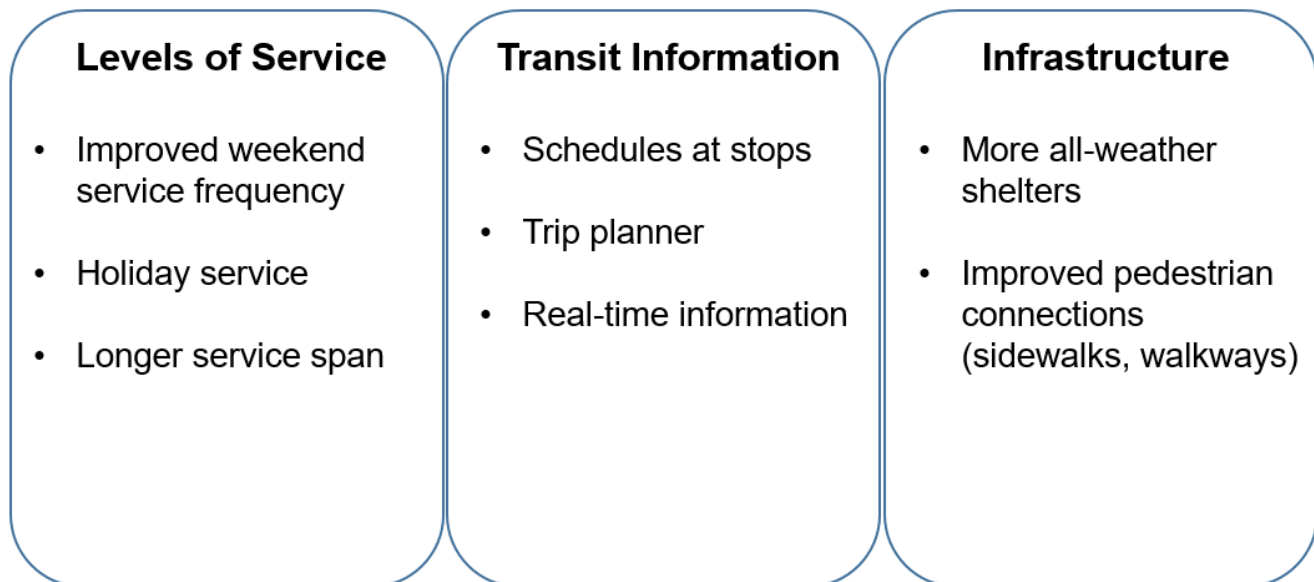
Levels of Service

- Improved weekend service frequency
- Holiday service
- Longer service span

Transit Information

- Schedules at stops
- Trip planner
- Real-time information

Infrastructure

- More all-weather shelters
- Improved pedestrian connections (sidewalks, walkways)